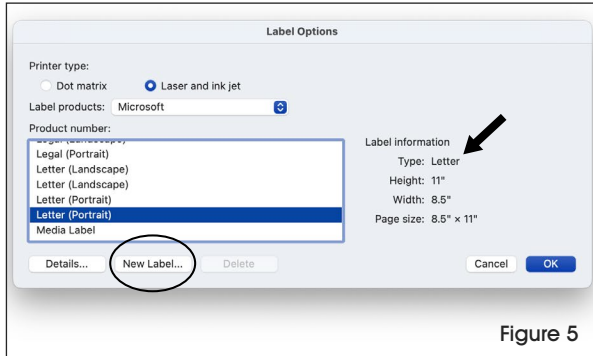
Label Options

Printer type:

Dot matrix

Laser and ink jet

Label products: Microsoft

Product number:

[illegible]

Legal (Portrait)

Letter (Landscape)

Letter (Landscape)

Letter (Portrait)

Letter (Portrait)

Media Label

Label information

Type: Letter

Height: 11"

Width: 8.5"

Page size: 8.5" × 11"

Details...

New Label...

Delete

Cancel

OK

Figure 5